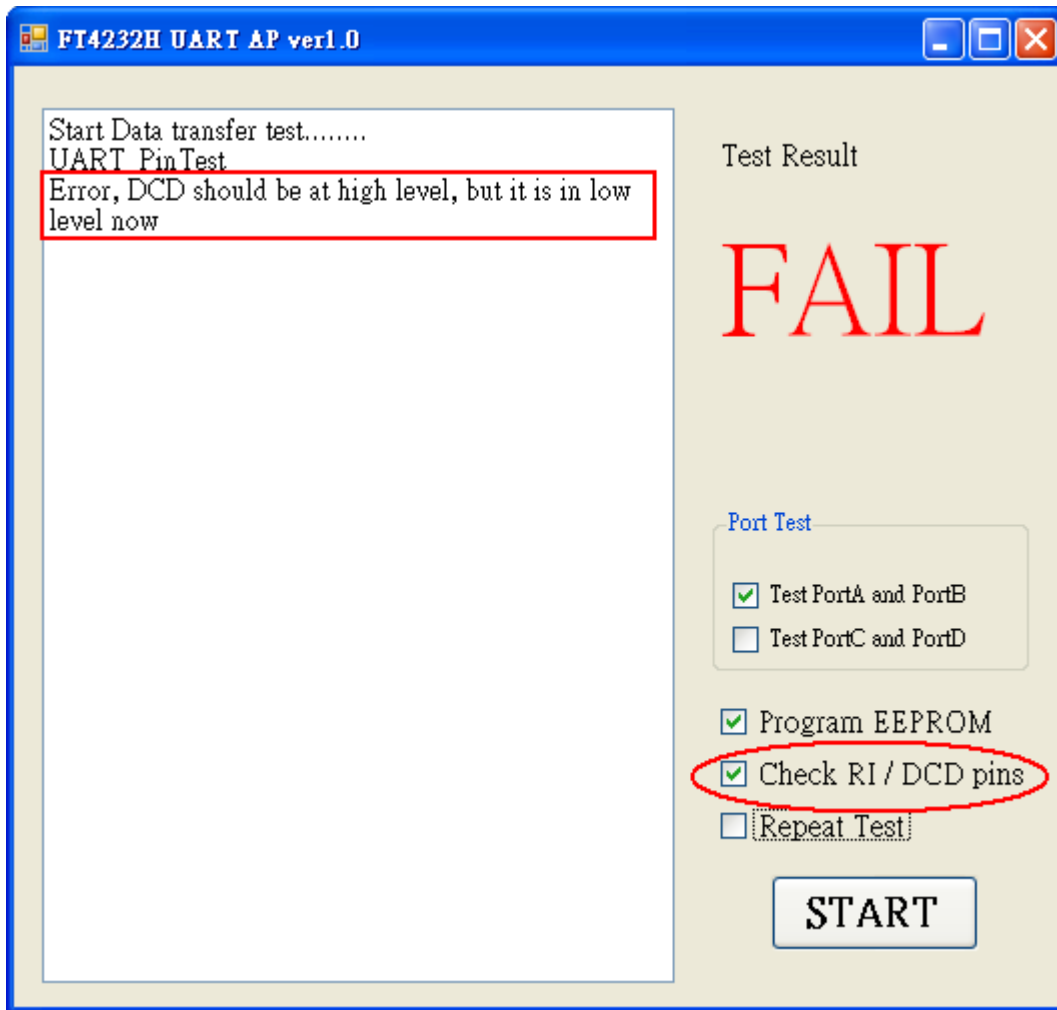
FT4232H UART AP ver1.0

Start Data transfer test........
UART_PinTest
Error, DCD should be at high level, but it is in low level now

Test Result

FAIL

Port Test

Test PortA and PortB

Test PortC and PortD

Program EEPROM

Check RI / DCD pins

Repeat Test

START